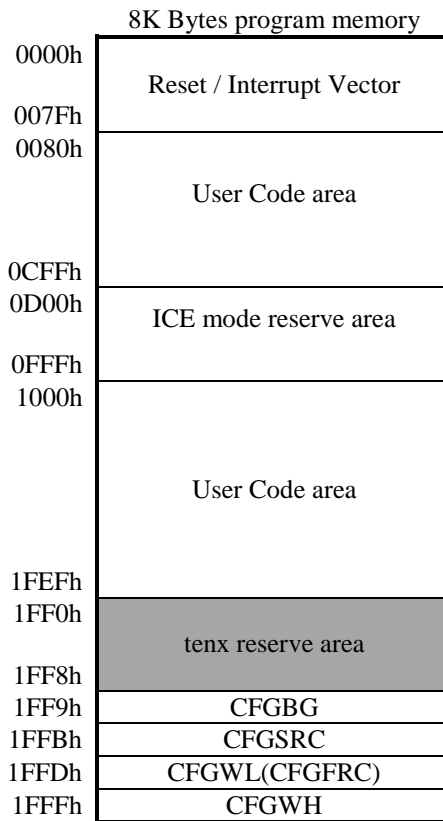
8K Bytes program memory

| Address | |
|---|---|
| 0000h – 007Fh | Reset / Interrupt Vector |
| 0080h – 0CFFh | User Code area |
| 0D00h – 0FFFh | ICE mode reserve area |
| 1000h – 1FEFh | User Code area |
| 1FF0h – 1FF8h | tenx reserve area |
| 1FF9h | CFGBG |
| 1FFBh | CFGSRC |
| 1FFDh | CFGWL(CFGFRC) |
| 1FFFh | CFGWH |